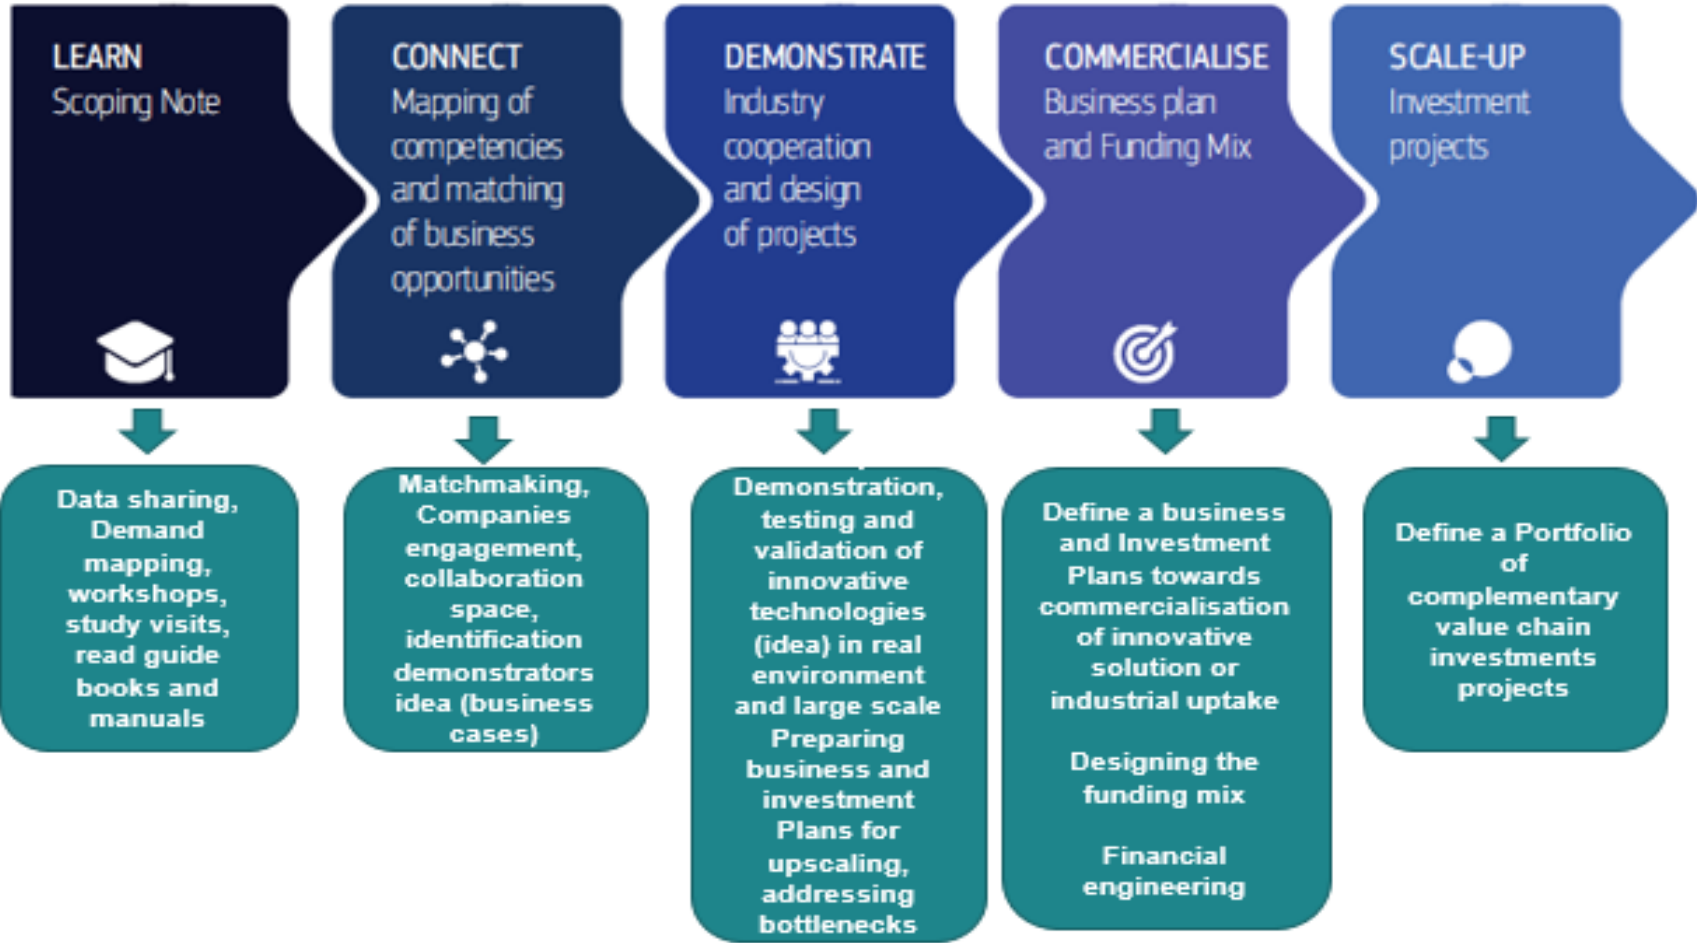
LEARN
Scoping Note

CONNECT
Mapping of competencies and matching of business opportunities

DEMONSTRATE
Industry cooperation and design of projects

COMMERCIALISE
Business plan and Funding Mix

SCALE-UP
Investment projects

Data sharing, Demand mapping, workshops, study visits, read guide books and manuals

Matchmaking, Companies engagement, collaboration space, identification demonstrators idea (business cases)

Demonstration, testing and validation of innovative technologies (idea) in real environment and large scale Preparing business and investment Plans for upscaling, addressing bottlenecks

Define a business and Investment Plans towards commercialisation of innovative solution or industrial uptake

Designing the funding mix

Financial engineering

Define a Portfolio of complementary value chain investments projects